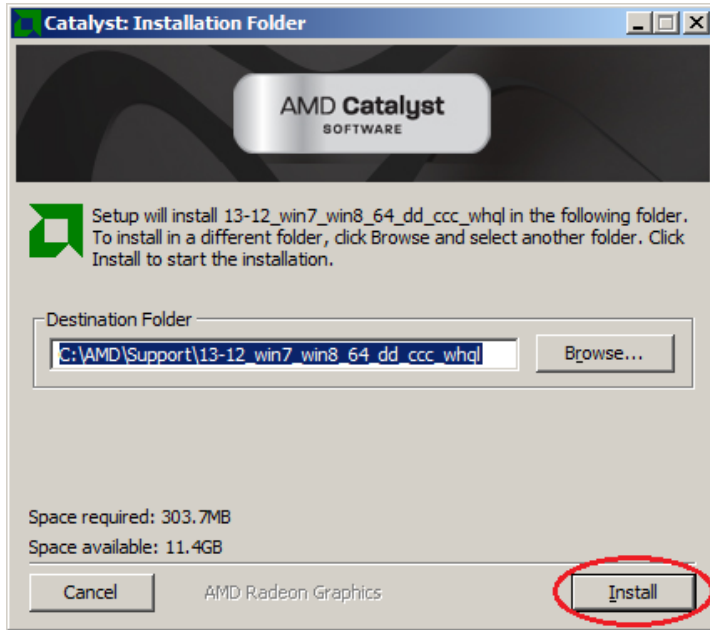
Catalyst: Installation Folder

AMD Catalyst
SOFTWARE

Setup will install 13-12_win7_win8_64_dd_ccc_whql in the following folder. To install in a different folder, click Browse and select another folder. Click Install to start the installation.

Destination Folder
C:\AMD\Support\13-12_win7_win8_64_dd_ccc_whql
Browse...

Space required: 303.7MB
Space available: 11.4GB

Cancel
AMD Radeon Graphics
Install